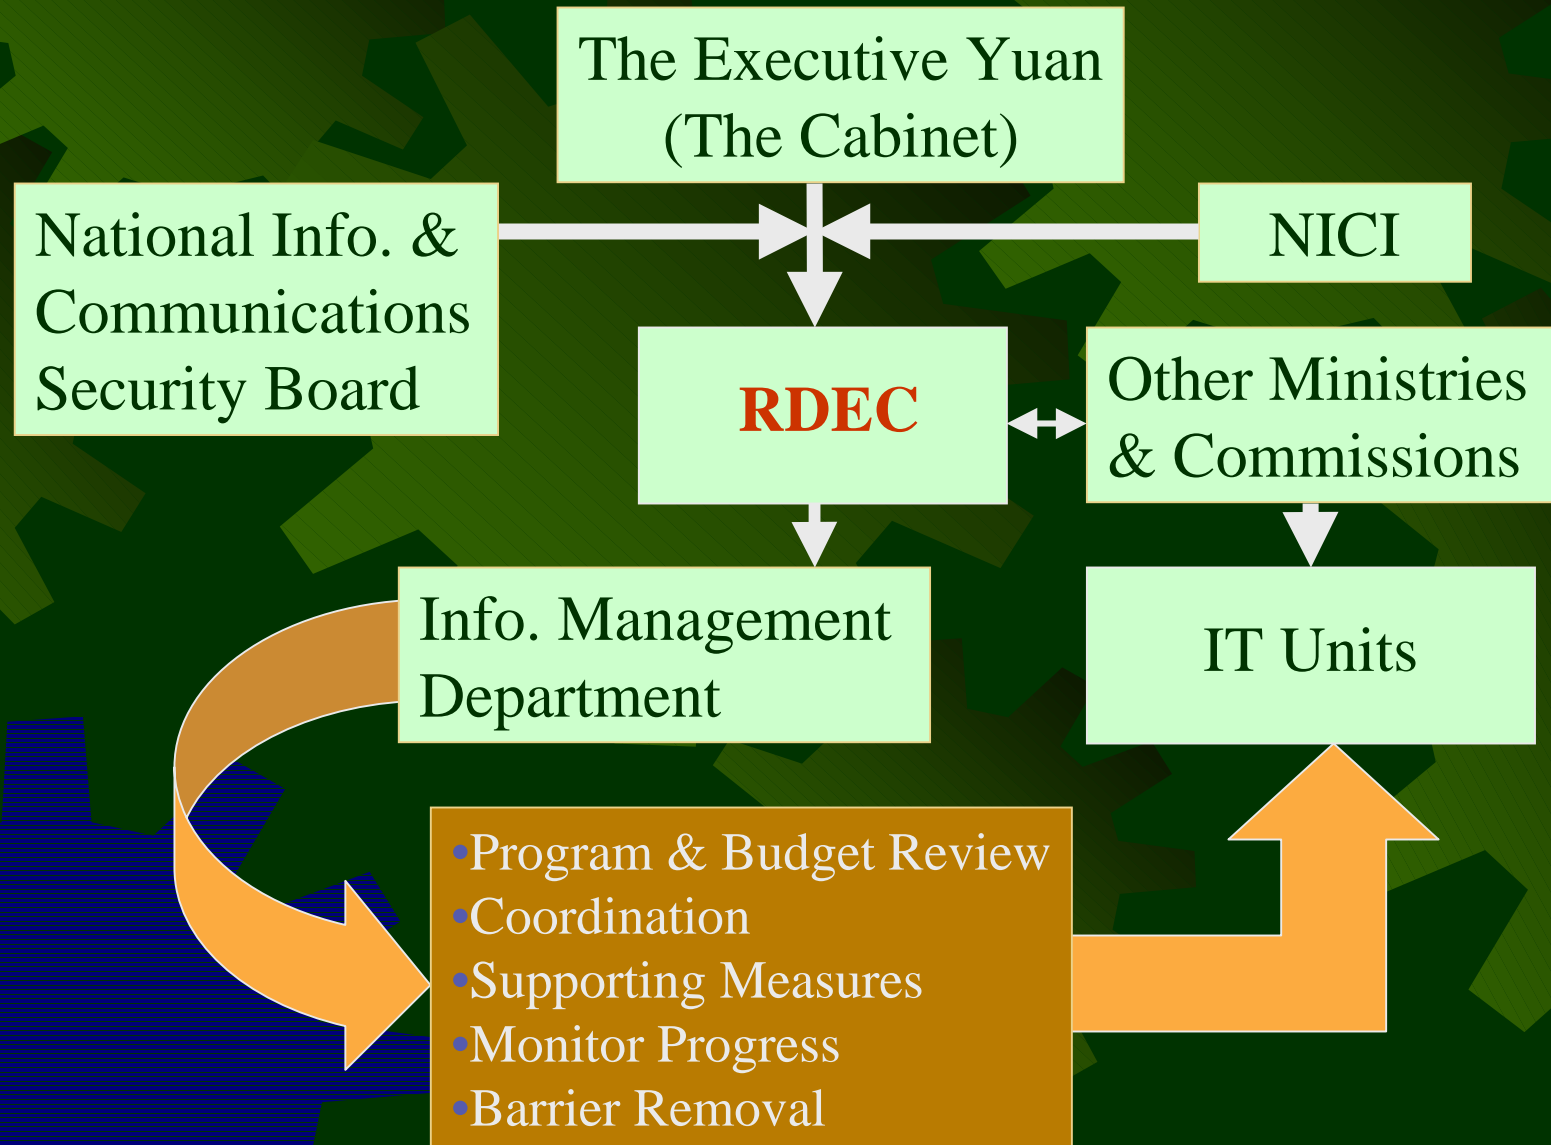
The Executive Yuan
(The Cabinet)

National Info. & Communications Security Board

NICI

RDEC

Other Ministries & Commissions

Info. Management Department

IT Units

•Program & Budget Review
•Coordination
•Supporting Measures
•Monitor Progress
•Barrier Removal